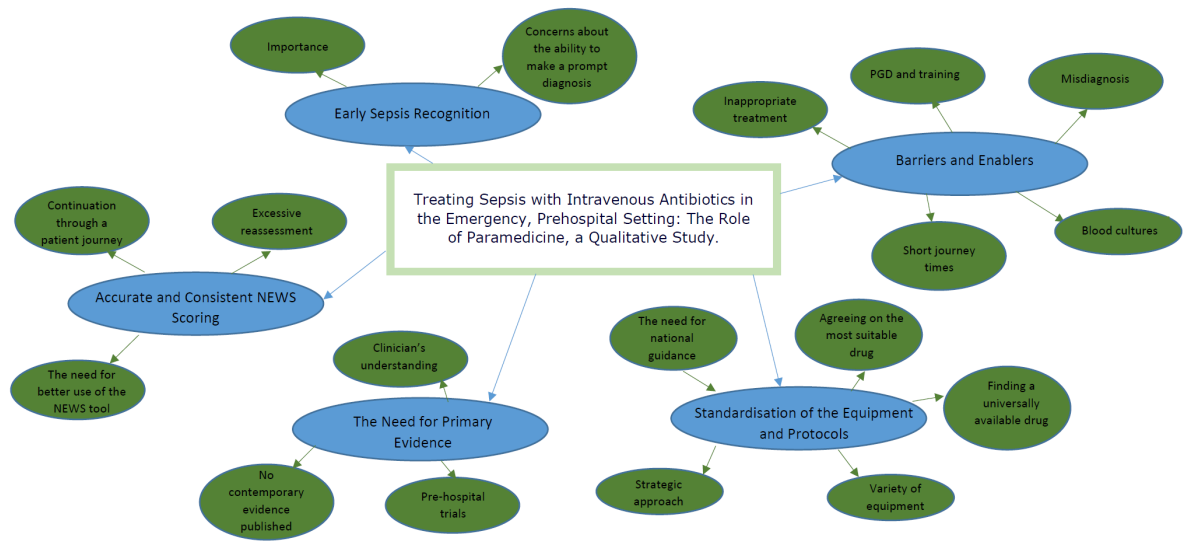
Treating Sepsis with Intravenous Antibiotics in the Emergency, Prehospital Setting: The Role of Paramedicine, a Qualitative Study.

Early Sepsis Recognition

Importance

Concerns about the ability to make a prompt diagnosis

Barriers and Enablers

Inappropriate treatment

PGD and training

Misdiagnosis

Short journey times

Blood cultures

Accurate and Consistent NEWS Scoring

Continuation through a patient journey

Excessive reassessment

The need for better use of the NEWS tool

The Need for Primary Evidence

Clinician's understanding

No contemporary evidence published

Pre-hospital trials

Standardisation of the Equipment and Protocols

The need for national guidance

Agreeing on the most suitable drug

Finding a universally available drug

Strategic approach

Variety of equipment